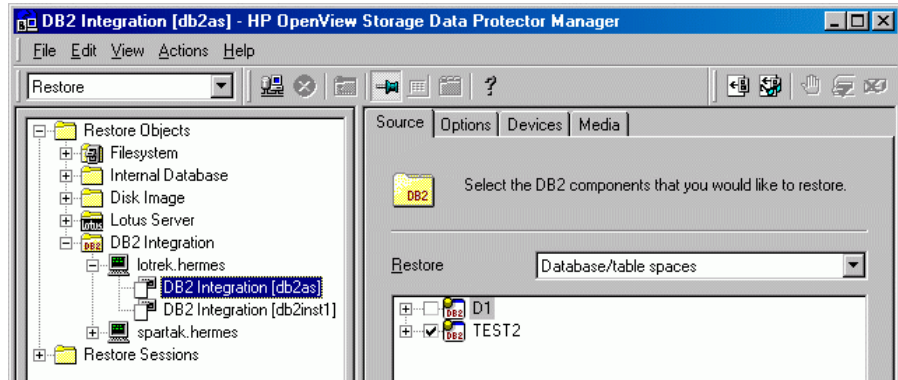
DB2 Integration [db2as] - HP OpenView Storage Data Protector Manager

File Edit View Actions Help

Restore

Restore Objects
Filesystem
Internal Database
Disk Image
Lotus Server
DB2 Integration
lotrek.hermes
DB2 Integration [db2as]
DB2 Integration [db2inst1]
spartak.hermes
Restore Sessions

Source | Options | Devices | Media

DB2

Select the DB2 components that you would like to restore.

Restore Database/table spaces

D1
TEST2